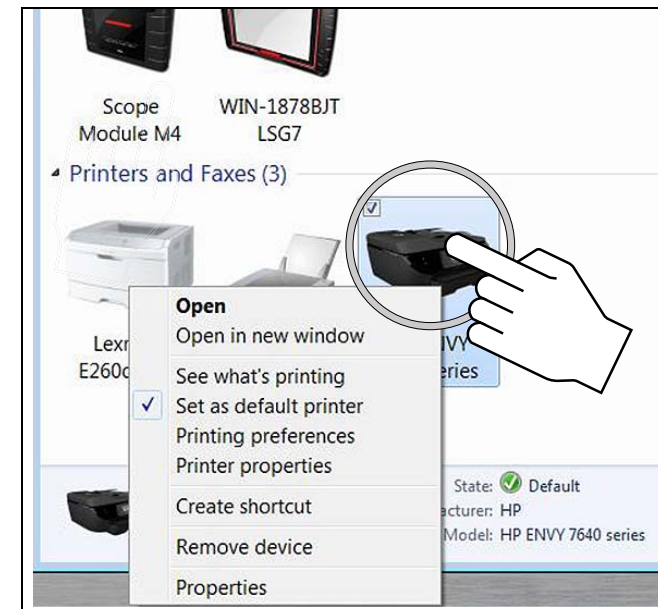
Scope Module M4

WIN-1878BJT LSG7

Printers and Faxes (3)

Lexr E260c

NVY eries

Open
Open in new window
See what's printing
✓ Set as default printer
Printing preferences
Printer properties
Create shortcut
Remove device
Properties

State: Default
acturer: HP
Model: HP ENVY 7640 series